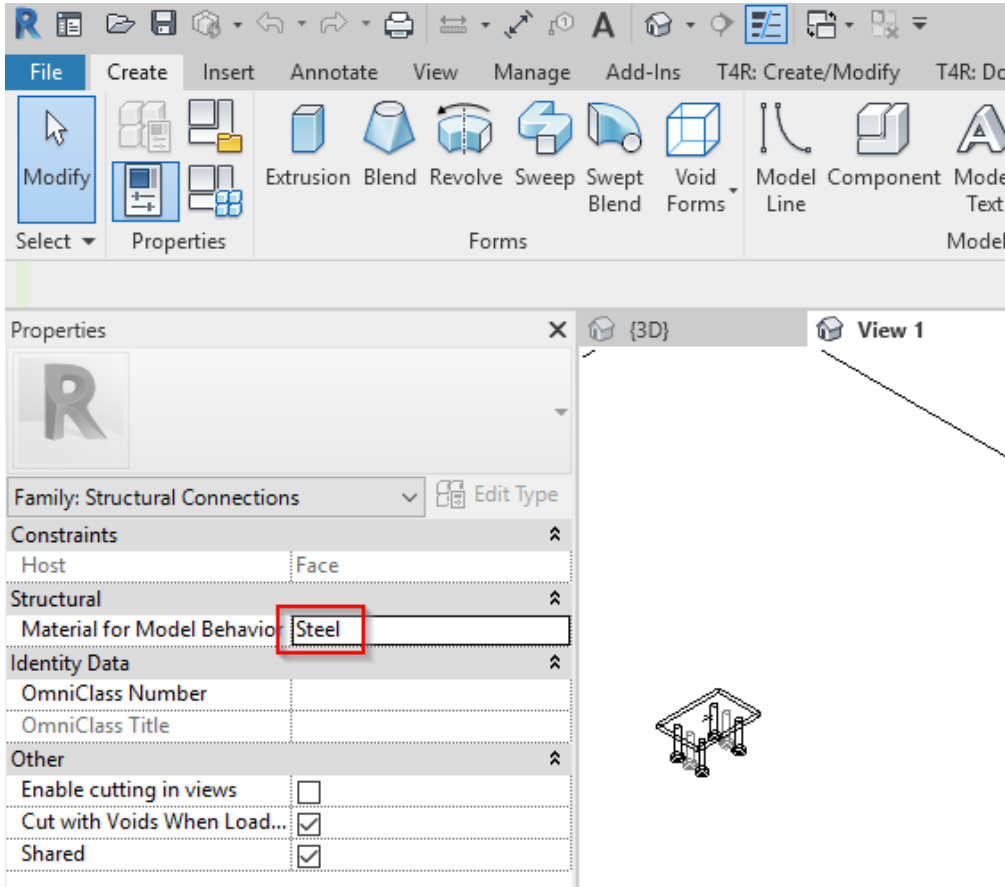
File Create Insert Annotate View Manage Add-Ins T4R: Create/Modify T4R: Do

Modify
Select
Properties
Extrusion Blend Revolve Sweep Swept Blend Void Forms
Forms
Model Line Component Mode Text
Model

Properties
Family: Structural Connections
Edit Type

| Constraints | |
|---|---|
| Host | Face |
| Structural | |
| Material for Model Behavior | Steel |
| Identity Data | |
| OmniClass Number | |
| OmniClass Title | |
| Other | |
| Enable cutting in views | ☐ |
| Cut with Voids When Load... | ☑ |
| Shared | ☑ |

{3D}
View 1